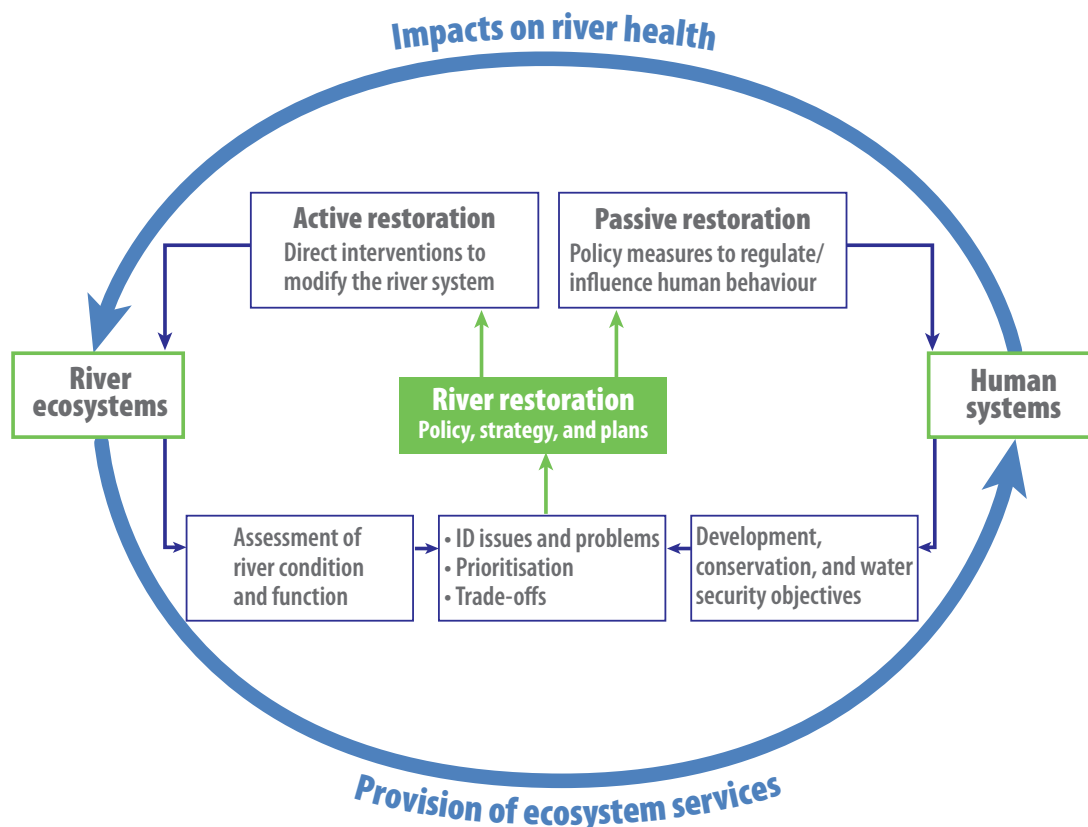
Impacts on river health

Active restoration
Direct interventions to modify the river system

Passive restoration
Policy measures to regulate/ influence human behaviour

River ecosystems

River restoration
Policy, strategy, and plans

Human systems

Assessment of river condition and function

• ID issues and problems
• Prioritisation
• Trade-offs

Development, conservation, and water security objectives

Provision of ecosystem services